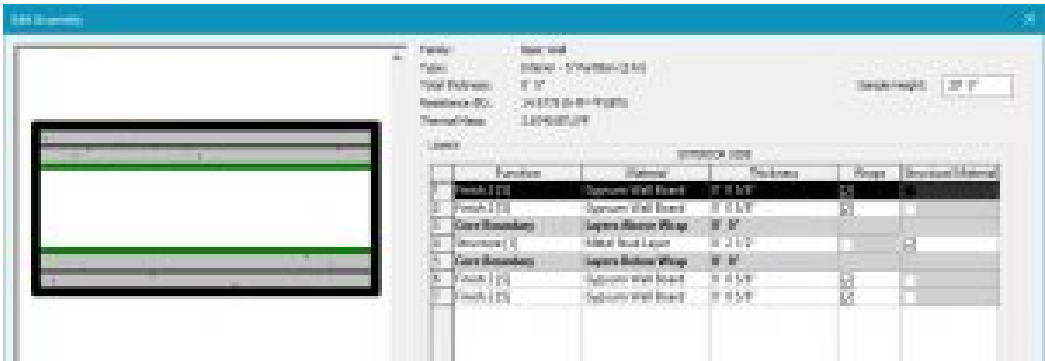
Edit Assembly

Family: Basic Wall
Type: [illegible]
Total thickness: 0' 0"
Resistance (R): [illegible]
Thermal Mass: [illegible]
Sample Height: 20' 0"

Layers
EXTERIOR SIDE

| | Function | Material | Thickness | Wraps | Structural Material |
|---|---|---|---|---|---|
| 1 | Finish 2 [5] | Gypsum Wall Board | 0' 0 5/8" | ☑ | ☐ |
| 2 | Finish 2 [5] | Gypsum Wall Board | 0' 0 5/8" | ☑ | ☐ |
| 3 | Core Boundary | Layers Above Wrap | 0' 0" | | |
| 4 | Structure [1] | Metal Stud Layer | 0' 2 1/2" | ☐ | ☑ |
| 5 | Core Boundary | Layers Below Wrap | 0' 0" | | |
| 6 | Finish 2 [5] | Gypsum Wall Board | 0' 0 5/8" | ☑ | ☐ |
| 7 | Finish 2 [5] | Gypsum Wall Board | 0' 0 5/8" | ☑ | ☐ |